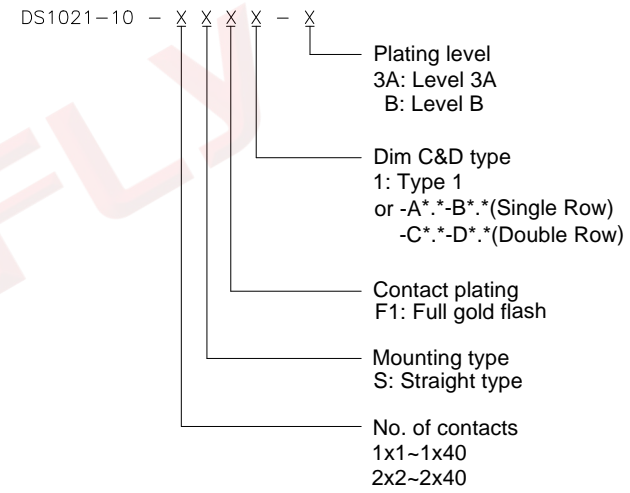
DS1021−10 − X X X X − X

Plating level
3A: Level 3A
B: Level B

Dim C&D type
1: Type 1
or -A*.*-B*.*(Single Row)
-C*.*-D*.*(Double Row)

Contact plating
F1: Full gold flash

Mounting type
S: Straight type

No. of contacts
1x1~1x40
2x2~2x40